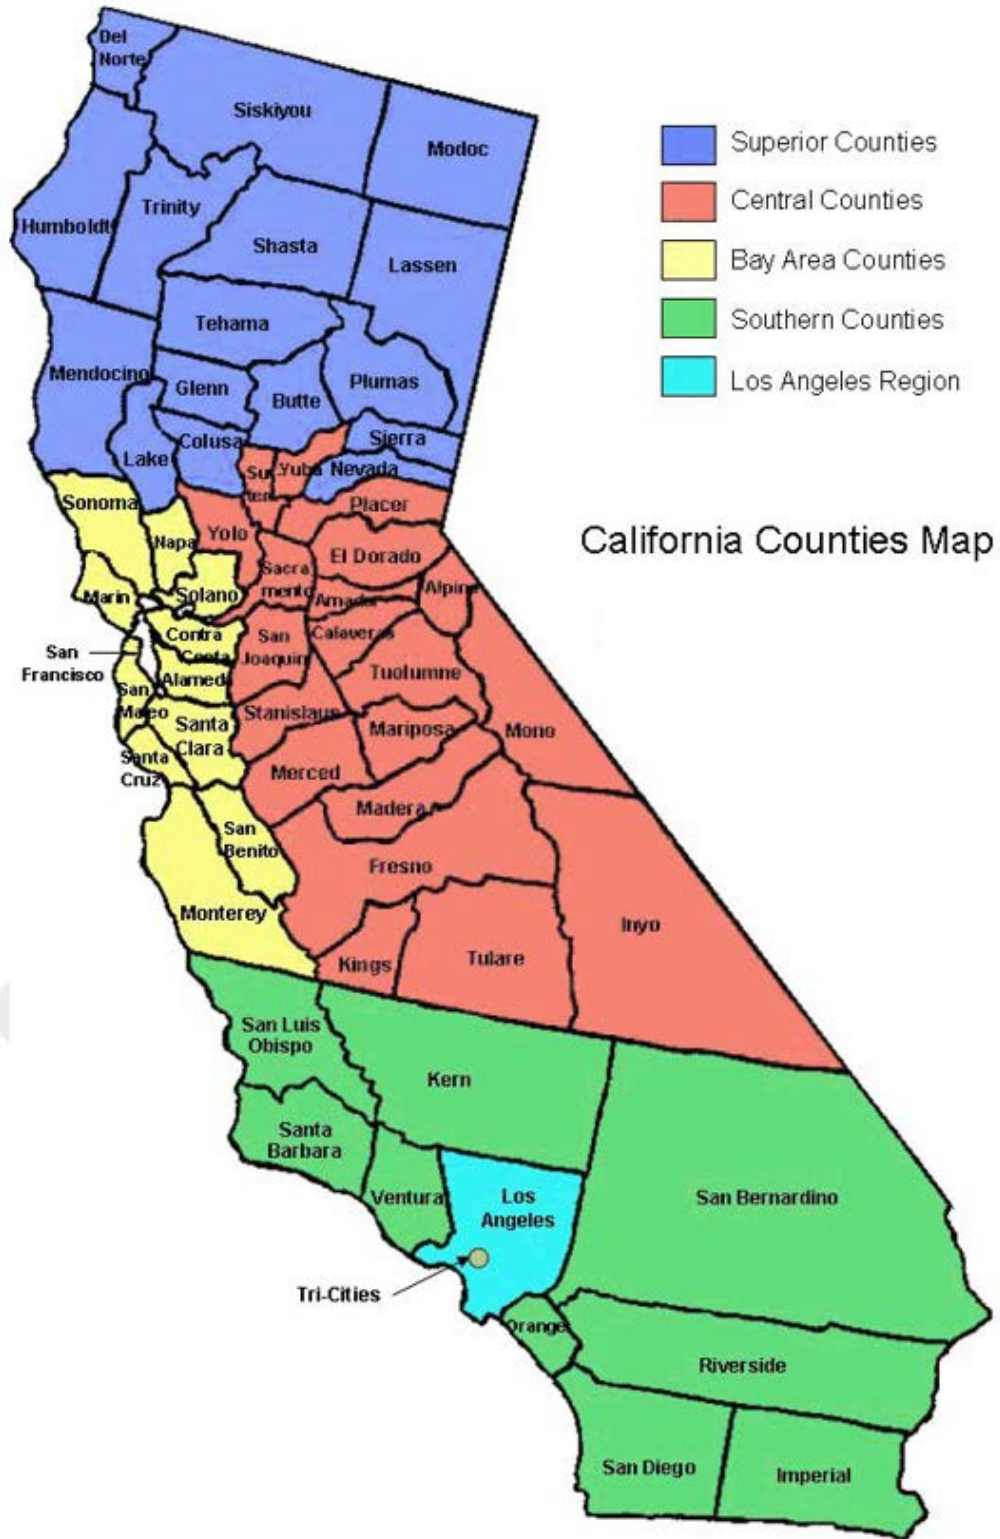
Superior Counties
Central Counties
Bay Area Counties
Southern Counties
Los Angeles Region

California Counties Map

Del Norte
Siskiyou
Modoc
Humboldt
Trinity
Shasta
Lassen
Tehama
Mendocino
Glenn
Butte
Plumas
Colusa
Sierra
Lake
Sutter
Yuba
Nevada
Sonoma
Placer
Napa
Yolo
El Dorado
Sacramento
Alpine
Marin
Solano
Amador
Contra Costa
San Joaquin
Calaveras
San Francisco
Alameda
Tuolumne
San Mateo
Santa Clara
Stanislaus
Mariposa
Mono
Santa Cruz
Merced
Madera
San Benito
Fresno
Monterey
Inyo
Kings
Tulare
San Luis Obispo
Kern
Santa Barbara
Ventura
Los Angeles
San Bernardino
Tri-Cities
Orange
Riverside
San Diego
Imperial